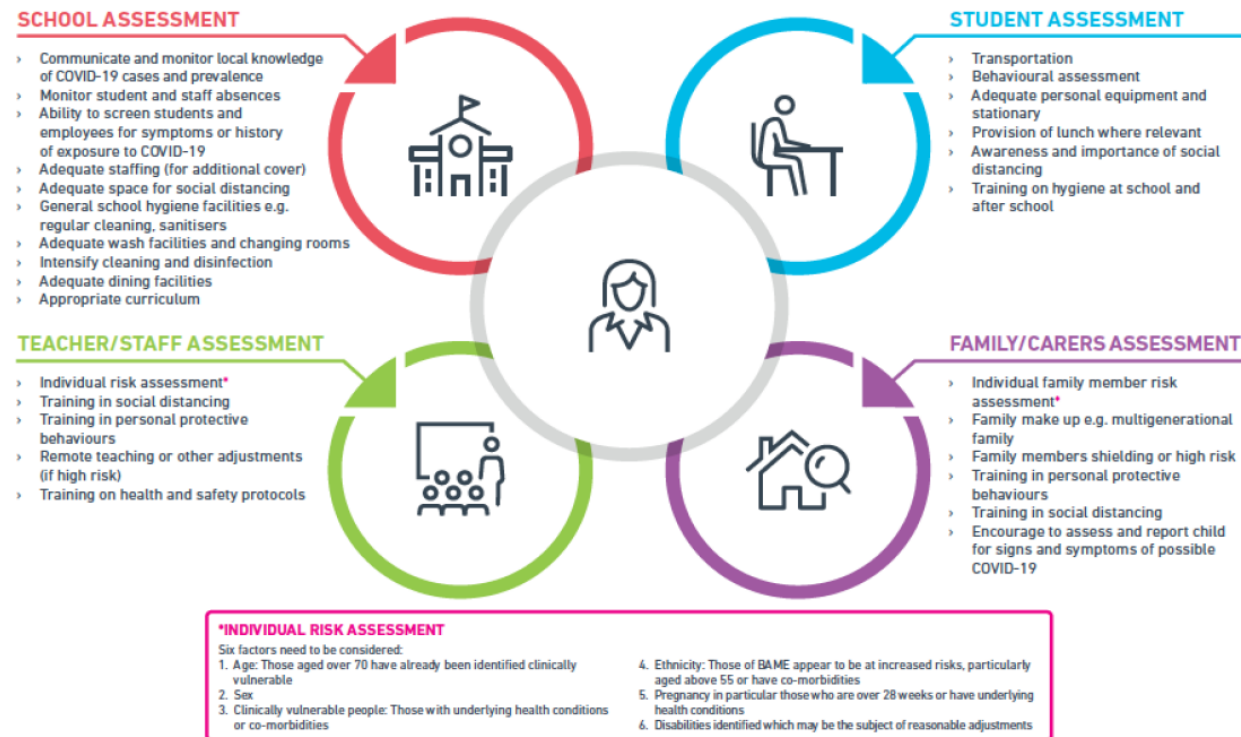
SCHOOL ASSESSMENT

› Communicate and monitor local knowledge of COVID-19 cases and prevalence
› Monitor student and staff absences
› Ability to screen students and employees for symptoms or history of exposure to COVID-19
› Adequate staffing (for additional cover)
› Adequate space for social distancing
› General school hygiene facilities e.g. regular cleaning, sanitisers
› Adequate wash facilities and changing rooms
› Intensify cleaning and disinfection
› Adequate dining facilities
› Appropriate curriculum

STUDENT ASSESSMENT

› Transportation
› Behavioural assessment
› Adequate personal equipment and stationary
› Provision of lunch where relevant
› Awareness and importance of social distancing
› Training on hygiene at school and after school

TEACHER/STAFF ASSESSMENT

› Individual risk assessment*
› Training in social distancing
› Training in personal protective behaviours
› Remote teaching or other adjustments (if high risk)
› Training on health and safety protocols

FAMILY/CARERS ASSESSMENT

› Individual family member risk assessment*
› Family make up e.g. multigenerational family
› Family members shielding or high risk
› Training in personal protective behaviours
› Training in social distancing
› Encourage to assess and report child for signs and symptoms of possible COVID-19

*INDIVIDUAL RISK ASSESSMENT

Six factors need to be considered:
1. Age: Those aged over 70 have already been identified clinically vulnerable
2. Sex
3. Clinically vulnerable people: Those with underlying health conditions or co-morbidities
4. Ethnicity: Those of BAME appear to be at increased risks, particularly aged above 55 or have co-morbidities
5. Pregnancy in particular those who are over 28 weeks or have underlying health conditions
6. Disabilities identified which may be the subject of reasonable adjustments